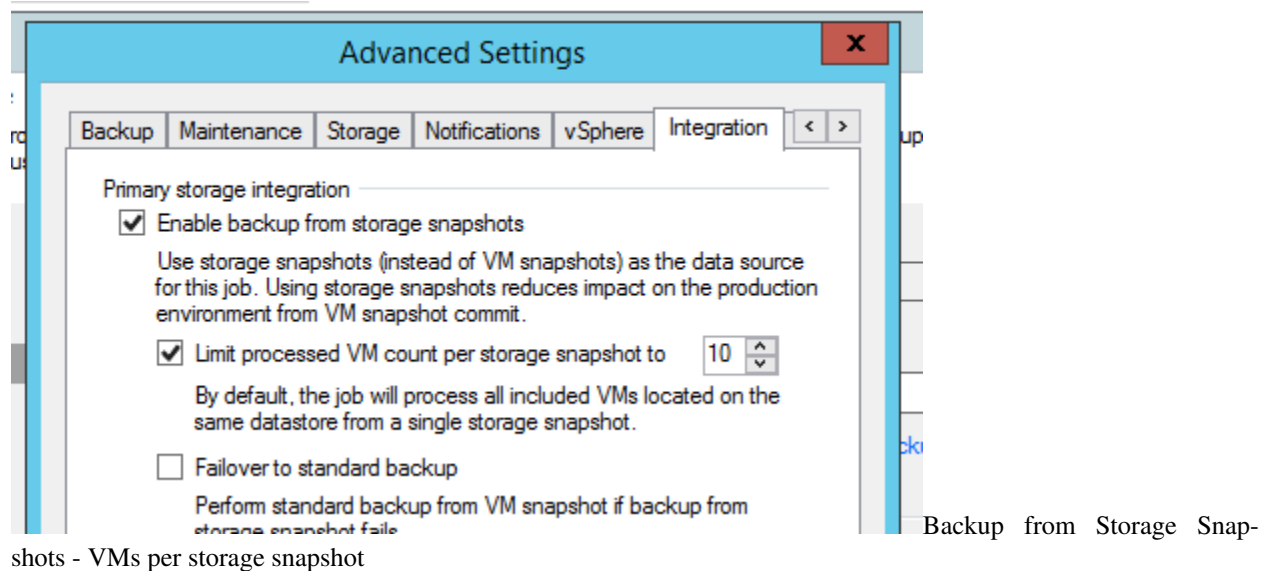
Advanced Settings

x

Backup | Maintenance | Storage | Notifications | vSphere | Integration

Primary storage integration

Enable backup from storage snapshots

Use storage snapshots (instead of VM snapshots) as the data source for this job. Using storage snapshots reduces impact on the production environment from VM snapshot commit.

Limit processed VM count per storage snapshot to 10

By default, the job will process all included VMs located on the same datastore from a single storage snapshot.

Failover to standard backup

Perform standard backup from VM snapshot if backup from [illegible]

Backup from Storage Snapshots - VMs per storage snapshot